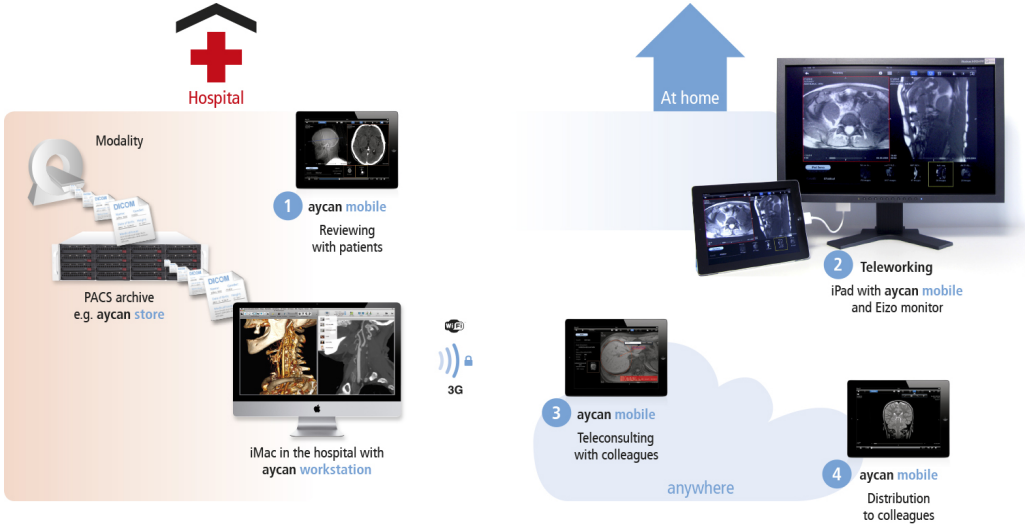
Hospital

Modality

DICOM

DICOM

DICOM

PACS archive
e.g. aycan store

1 aycan mobile
Reviewing with patients

iMac in the hospital with aycan workstation

WiFi

3G

At home

2 Teleworking
iPad with aycan mobile and Eizo monitor

3 aycan mobile
Teleconsulting with colleagues

anywhere

4 aycan mobile
Distribution to colleagues